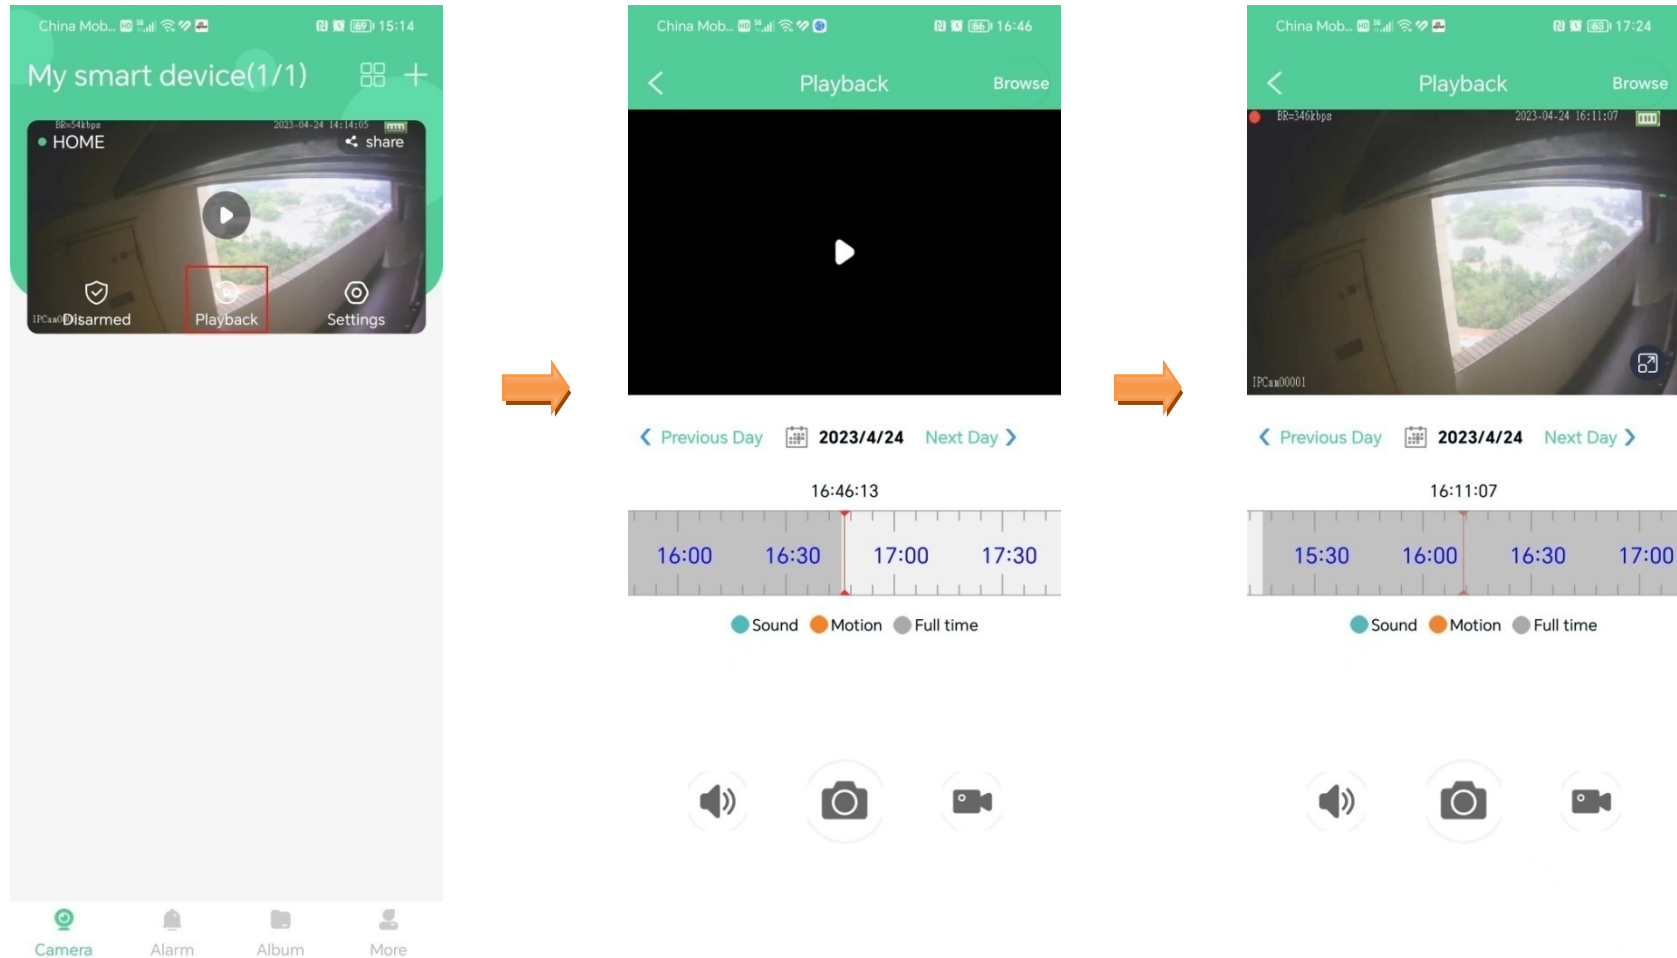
China Mob... 69 15:14

My smart device(1/1)

BR=54kbps 2023-04-24 14:14:05

HOME

share

IPCam Disarmed

Playback

Settings

Camera Alarm Album More

China Mob... 66 16:46

Playback Browse

Previous Day 2023/4/24 Next Day

16:46:13

16:00 16:30 17:00 17:30

Sound Motion Full time

China Mob... 68 17:24

Playback Browse

BR=346kbps 2023-04-24 16:11:07

IPCam00001

Previous Day 2023/4/24 Next Day

16:11:07

15:30 16:00 16:30 17:00

Sound Motion Full time